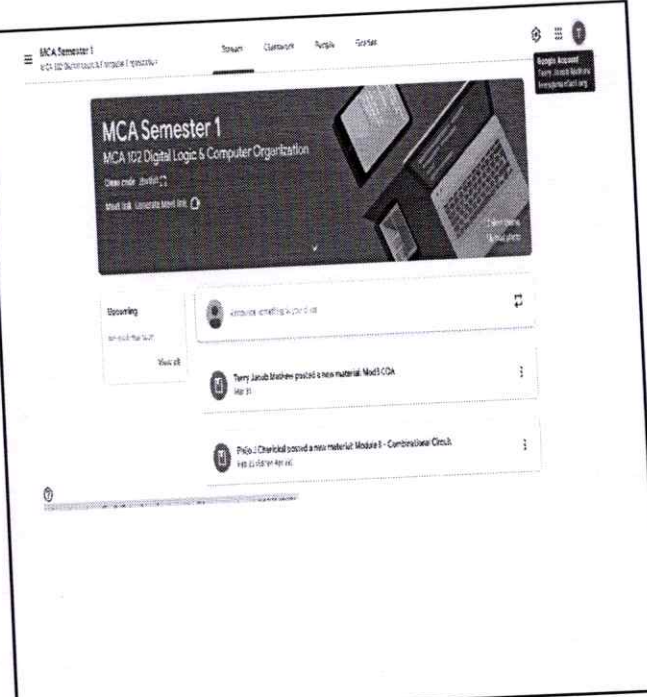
MCA Semester 1
MCA 102 Digital Logic & Computer Organization

Stream Classwork People Grades

Google Account
Terry Jacob Mathew
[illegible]

MCA Semester 1
MCA 102 Digital Logic & Computer Organization
Class code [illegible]
Meet link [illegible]

Upcoming
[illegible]
View all

Announce something to your class

Terry Jacob Mathew posted a new material: Mod3 COA
Mar 31

Prejo J Cherickal posted a new material: Module II - Combinational Circuit
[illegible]